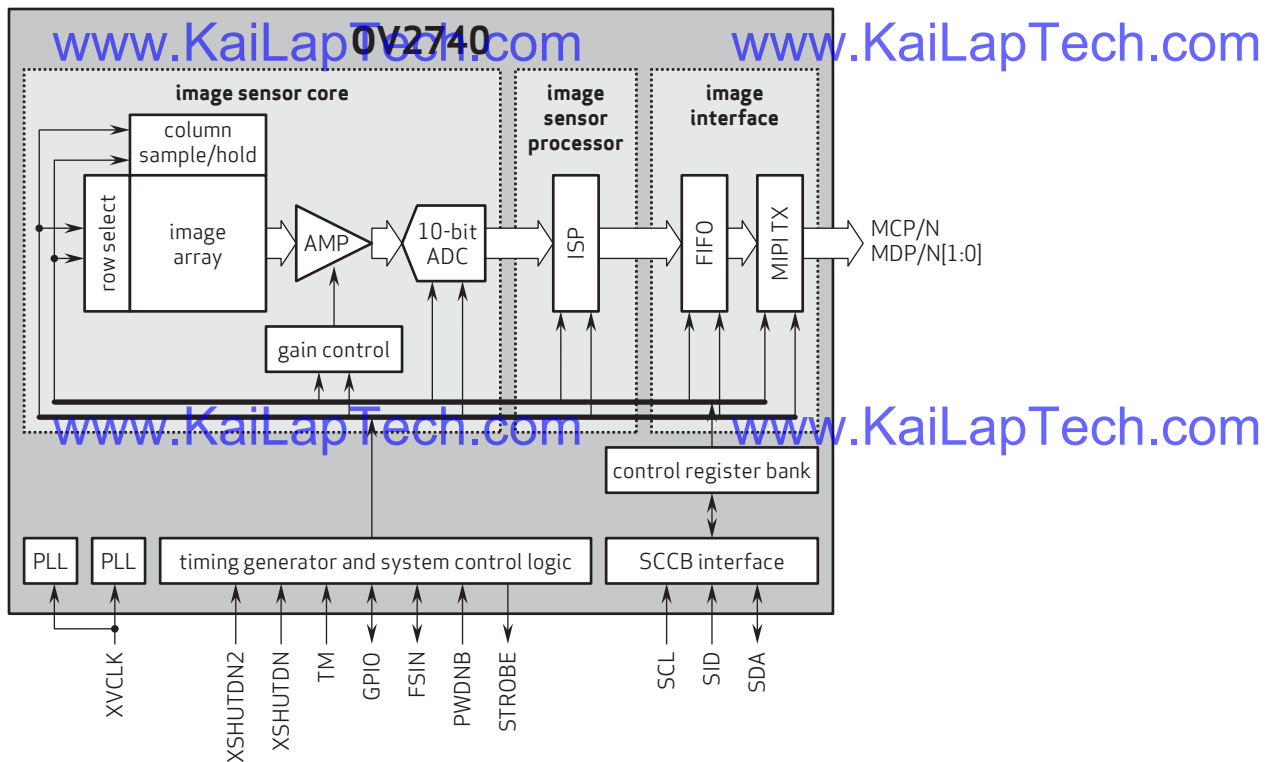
www.KaiLapTech.com OV2740 www.KaiLapTech.com

image sensor core

column sample/hold

row select

image array

AMP

10-bit ADC

gain control

image sensor processor

ISP

image interface

FIFO

MIPI TX

MCP/N
MDP/N[1:0]

www.KaiLapTech.com www.KaiLapTech.com

control register bank

PLL

PLL

timing generator and system control logic

SCCB interface

XVCLK

XSHUTDN2

XSHUTDN

TM

GPIO

FSIN

PWDNB

STROBE

SCL

SID

SDA